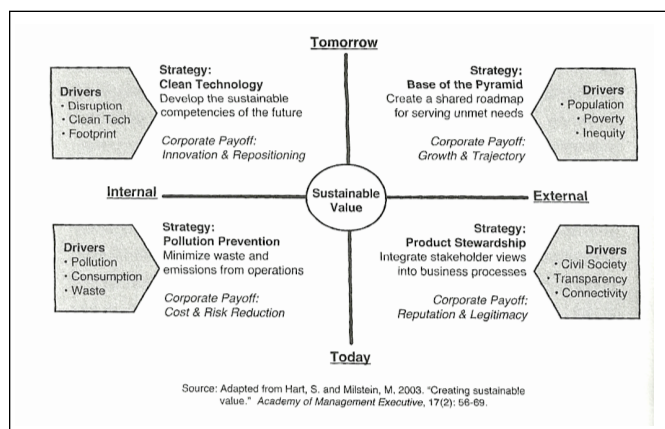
Tomorrow

Drivers
• Disruption
• Clean Tech
• Footprint

Strategy:
Clean Technology
Develop the sustainable competencies of the future

Corporate Payoff:
Innovation & Repositioning

Strategy:
Base of the Pyramid
Create a shared roadmap for serving unmet needs

Corporate Payoff:
Growth & Trajectory

Drivers
• Population
• Poverty
• Inequity

Internal

Sustainable Value

External

Drivers
• Pollution
• Consumption
• Waste

Strategy:
Pollution Prevention
Minimize waste and emissions from operations

Corporate Payoff:
Cost & Risk Reduction

Strategy:
Product Stewardship
Integrate stakeholder views into business processes

Corporate Payoff:
Reputation & Legitimacy

Drivers
• Civil Society
• Transparency
• Connectivity

Today

Source: Adapted from Hart, S. and Milstein, M. 2003. "Creating sustainable value." Academy of Management Executive, 17(2): 56-69.